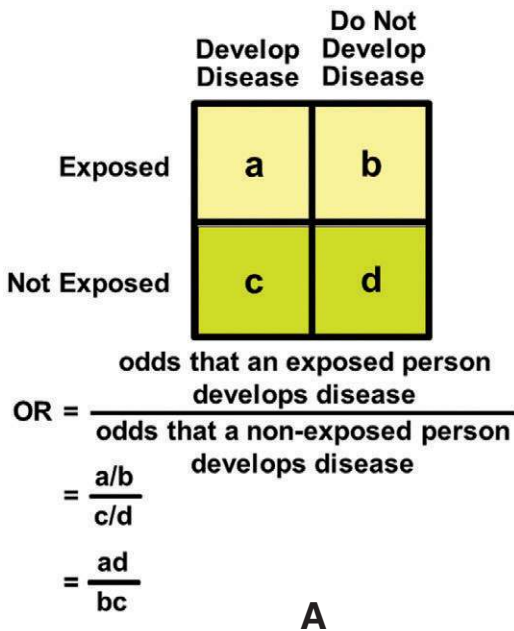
| | Develop Disease | Do Not Develop Disease |
|---|---|---|
| Exposed | a | b |
| Not Exposed | c | d |

$OR = \frac{\text{odds that an exposed person develops disease}}{\text{odds that a non-exposed person develops disease}}$

$= \frac{a/b}{c/d}$

$= \frac{ad}{bc}$

A